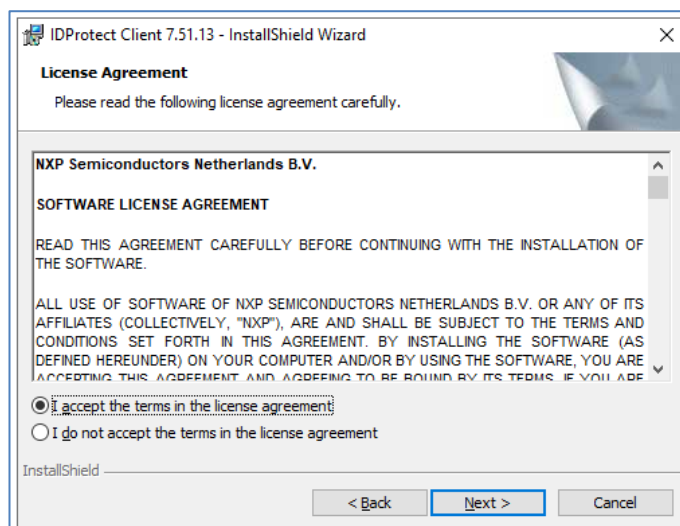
IDProtect Client 7.51.13 - InstallShield Wizard

License Agreement

Please read the following license agreement carefully.

NXP Semiconductors Netherlands B.V.

SOFTWARE LICENSE AGREEMENT

READ THIS AGREEMENT CAREFULLY BEFORE CONTINUING WITH THE INSTALLATION OF THE SOFTWARE.

ALL USE OF SOFTWARE OF NXP SEMICONDUCTORS NETHERLANDS B.V. OR ANY OF ITS AFFILIATES (COLLECTIVELY, "NXP"), ARE AND SHALL BE SUBJECT TO THE TERMS AND CONDITIONS SET FORTH IN THIS AGREEMENT. BY INSTALLING THE SOFTWARE (AS DEFINED HEREUNDER) ON YOUR COMPUTER AND/OR BY USING THE SOFTWARE, YOU ARE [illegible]

I accept the terms in the license agreement

I do not accept the terms in the license agreement

InstallShield

< Back

Next >

Cancel